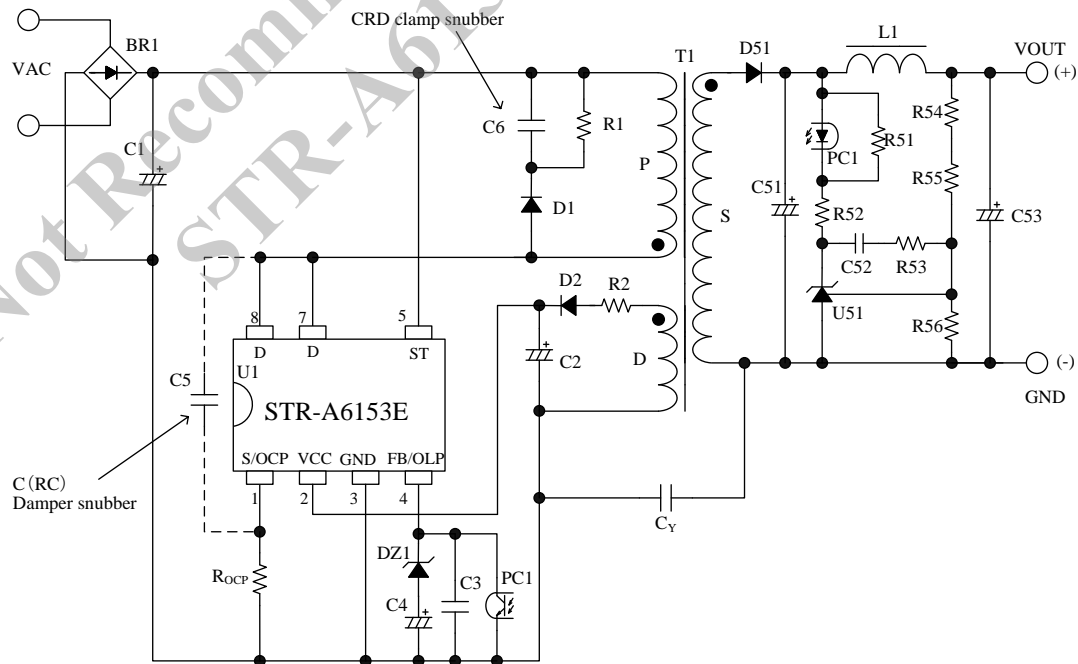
CRD clamp snubber

BR1
VAC
C1
C6
R1
D1
T1
P
D51
L1
VOUT
(+)
PC1
R51
R54
R55
S
C51
R52
C53
C52
R53
D2
R2
U51
R56
D
C2
(-)
GND
8
7
5
D
D
ST
U1
C5
STR-A6153E
S/OCP
VCC
GND
FB/OLP
1
2
3
4
C (RC)
Damper snubber
$C_Y$
DZ1
C3
PC1
$R_{OCP}$
C4

Not Recommended
STR-A61